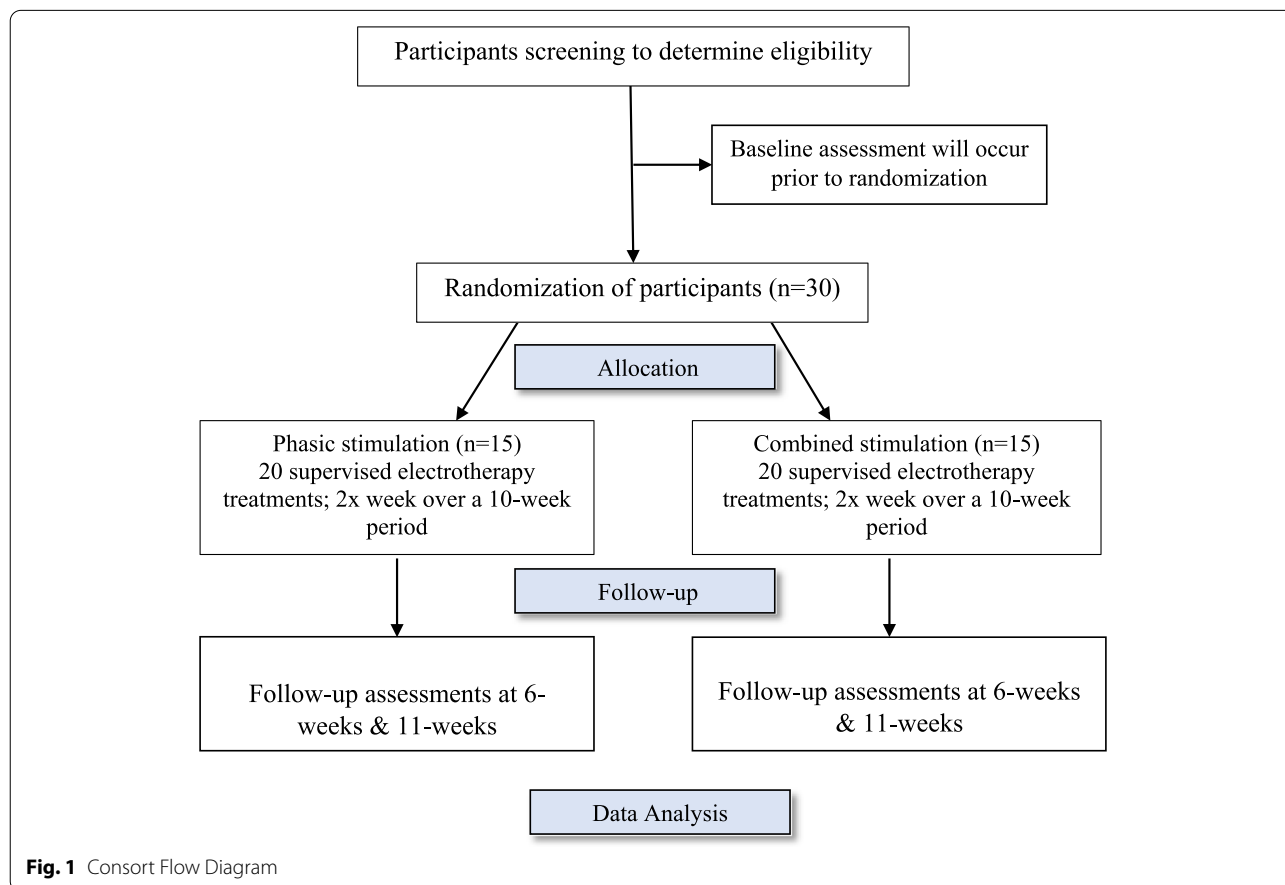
Participants screening to determine eligibility

Baseline assessment will occur prior to randomization

Randomization of participants (n=30)

Allocation

Phasic stimulation (n=15)
20 supervised electrotherapy treatments; 2x week over a 10-week period

Combined stimulation (n=15)
20 supervised electrotherapy treatments; 2x week over a 10-week period

Follow-up

Follow-up assessments at 6-weeks & 11-weeks

Follow-up assessments at 6-weeks & 11-weeks

Data Analysis

**Fig. 1** Consort Flow Diagram